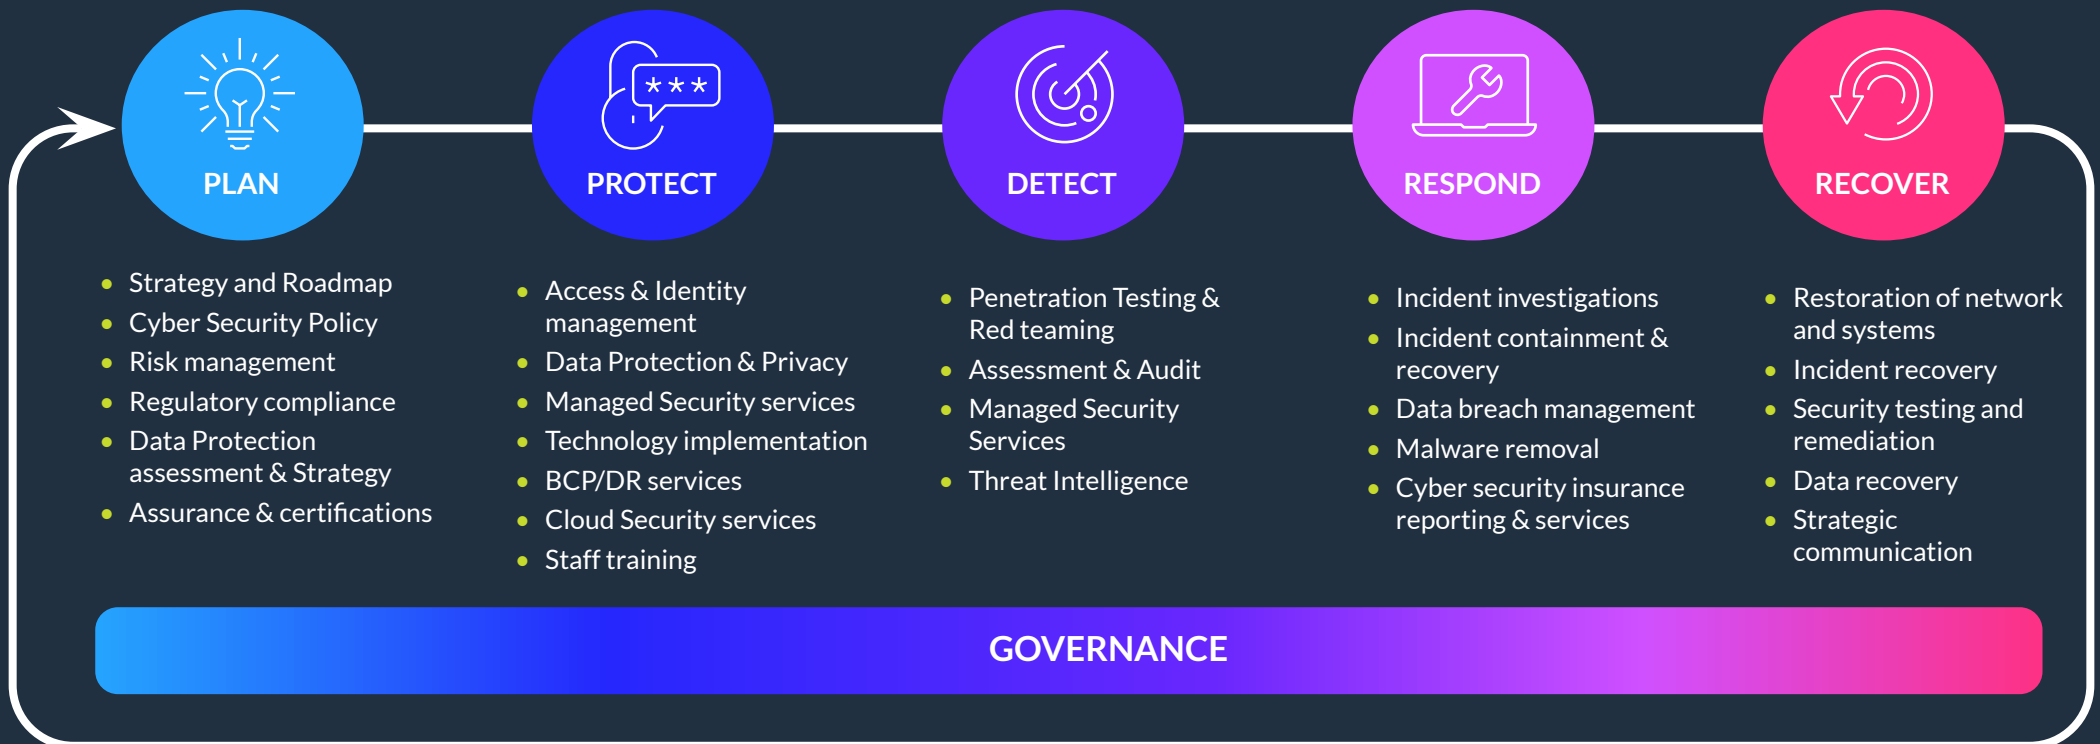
PLAN

- Strategy and Roadmap
- Cyber Security Policy
- Risk management
- Regulatory compliance
- Data Protection assessment & Strategy
- Assurance & certifications

PROTECT

- Access & Identity management
- Data Protection & Privacy
- Managed Security services
- Technology implementation
- BCP/DR services
- Cloud Security services
- Staff training

DETECT

- Penetration Testing & Red teaming
- Assessment & Audit
- Managed Security Services
- Threat Intelligence

RESPOND

- Incident investigations
- Incident containment & recovery
- Data breach management
- Malware removal
- Cyber security insurance reporting & services

RECOVER

- Restoration of network and systems
- Incident recovery
- Security testing and remediation
- Data recovery
- Strategic communication

GOVERNANCE